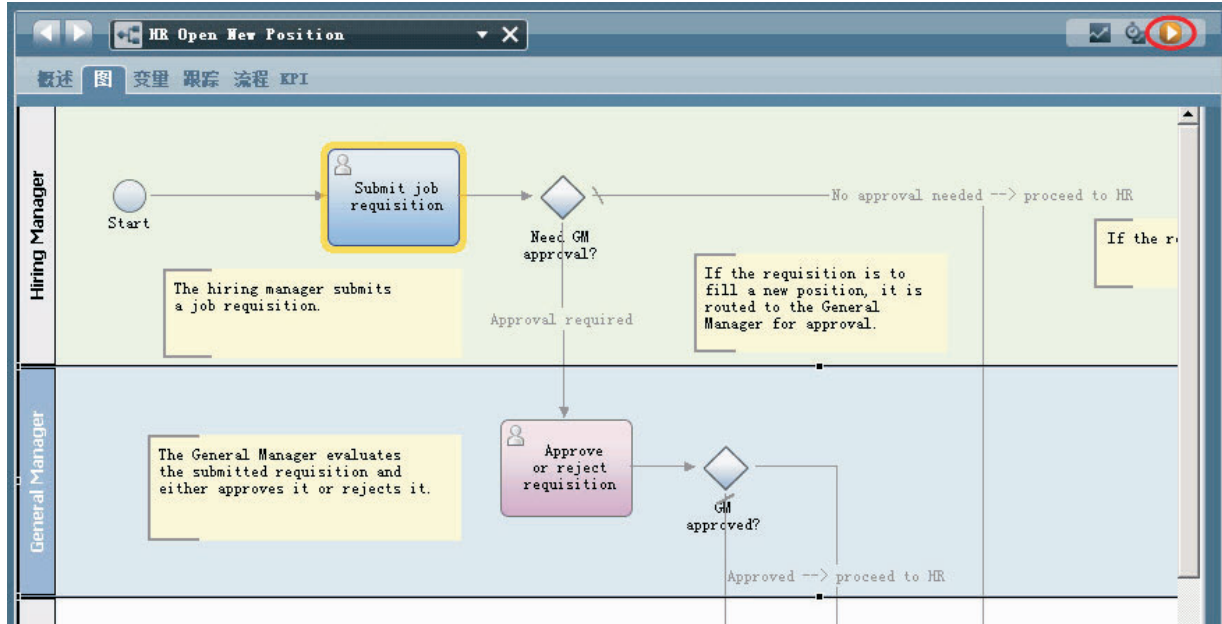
HR Open New Position

概述 图 变量 跟踪 流程 KPI

Hiring Manager

Start

Submit job requisition

Need GM approval?

No approval needed --> proceed to HR

If the r

The hiring manager submits a job requisition.

Approval required

If the requisition is to fill a new position, it is routed to the General Manager for approval.

General Manager

The General Manager evaluates the submitted requisition and either approves it or rejects it.

Approve or reject requisition

GM approved?

Approved --> proceed to HR